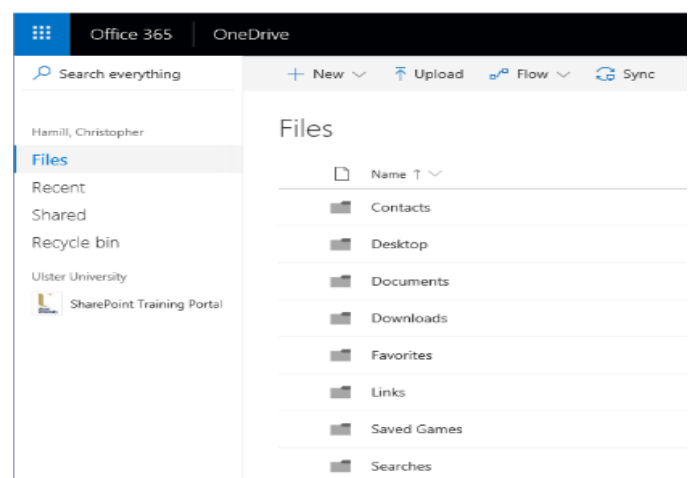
Office 365 OneDrive

Search everything

+ New ⌵ Upload Flow ⌵ Sync

Hamill, Christopher

Files

Recent

Shared

Recycle bin

Ulster University

SharePoint Training Portal

Files

Name ↑ ⌵

Contacts

Desktop

Documents

Downloads

Favorites

Links

Saved Games

Searches